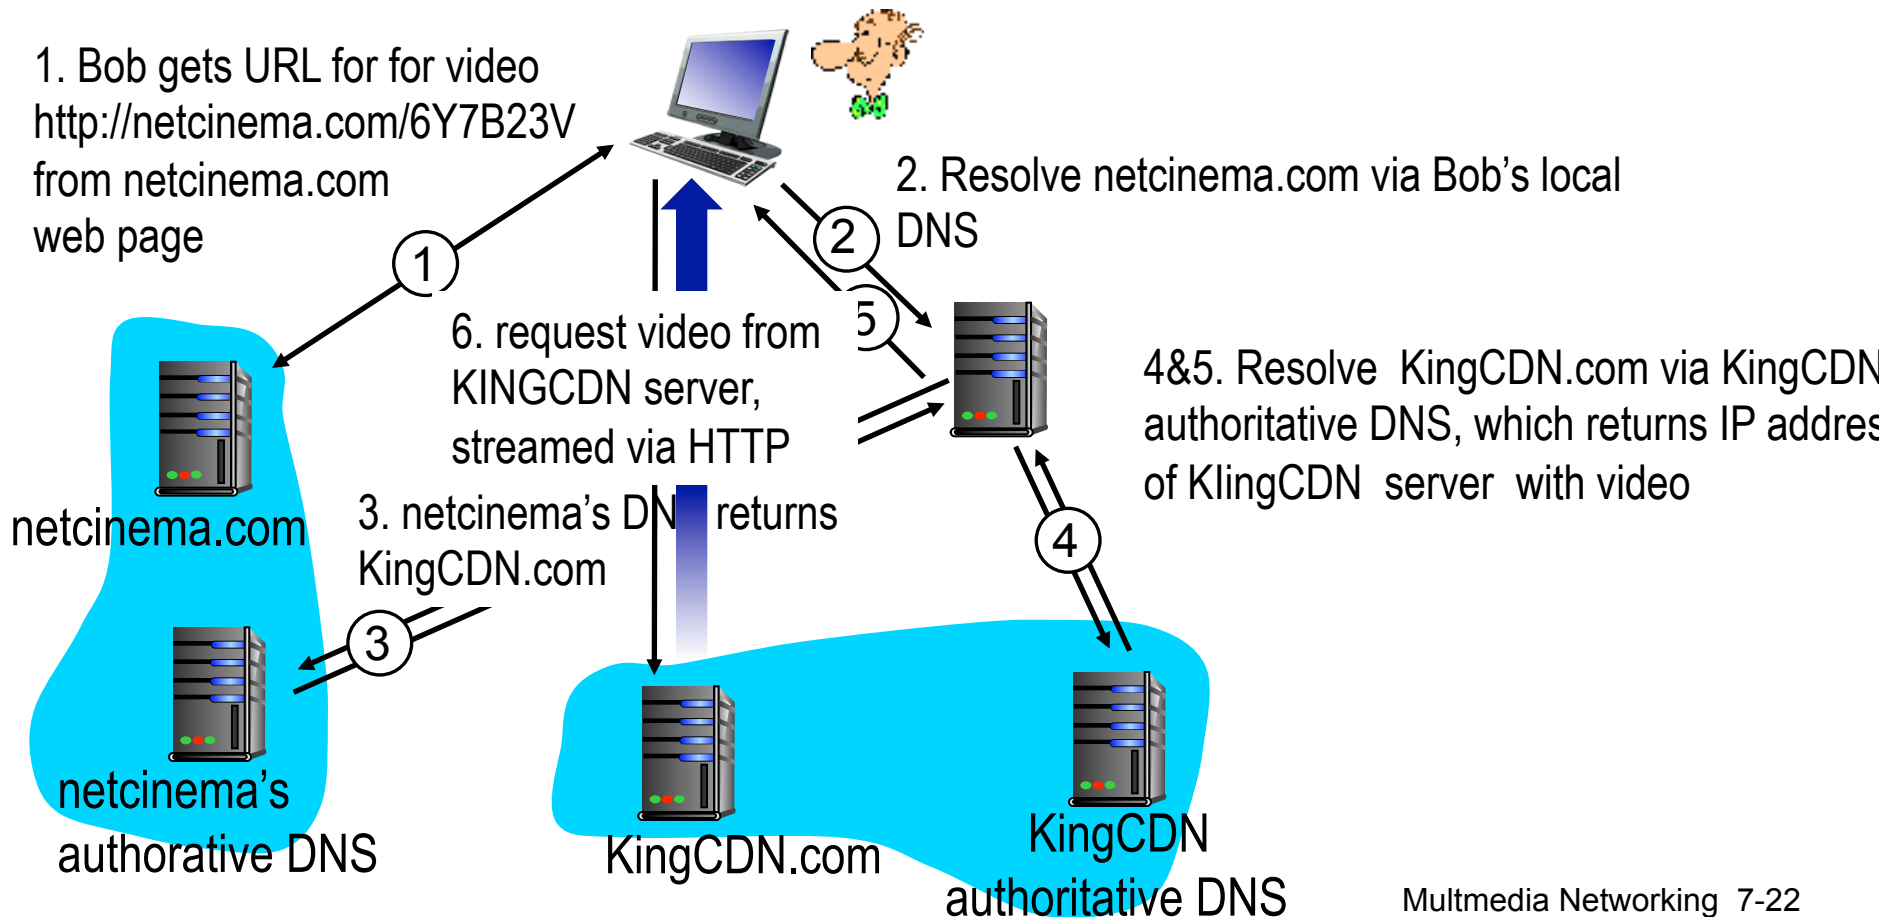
1. Bob gets URL for for video http://netcinema.com/6Y7B23V from netcinema.com web page

1

2

2. Resolve netcinema.com via Bob's local DNS

5

6. request video from KINGCDN server, streamed via HTTP

4&5. Resolve KingCDN.com via KingCDN authoritative DNS, which returns IP addres of KIingCDN server with video

netcinema.com

3. netcinema's DN returns KingCDN.com

4

3

netcinema's authorative DNS

KingCDN.com

KingCDN authoritative DNS

Multmedia Networking 7-22